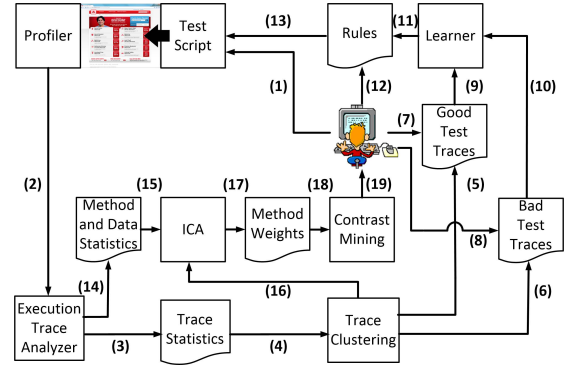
Profiler

Test Script

(13)

Rules

(11)

Learner

(1)

(12)

(9)

(10)

(7)

Good Test Traces

(2)

(15)

(17)

(18)

(19)

(5)

Method and Data Statistics

ICA

Method Weights

Contrast Mining

(8)

Bad Test Traces

(14)

(16)

(6)

Execution Trace Analyzer

Trace Statistics

Trace Clustering

(3)

(4)